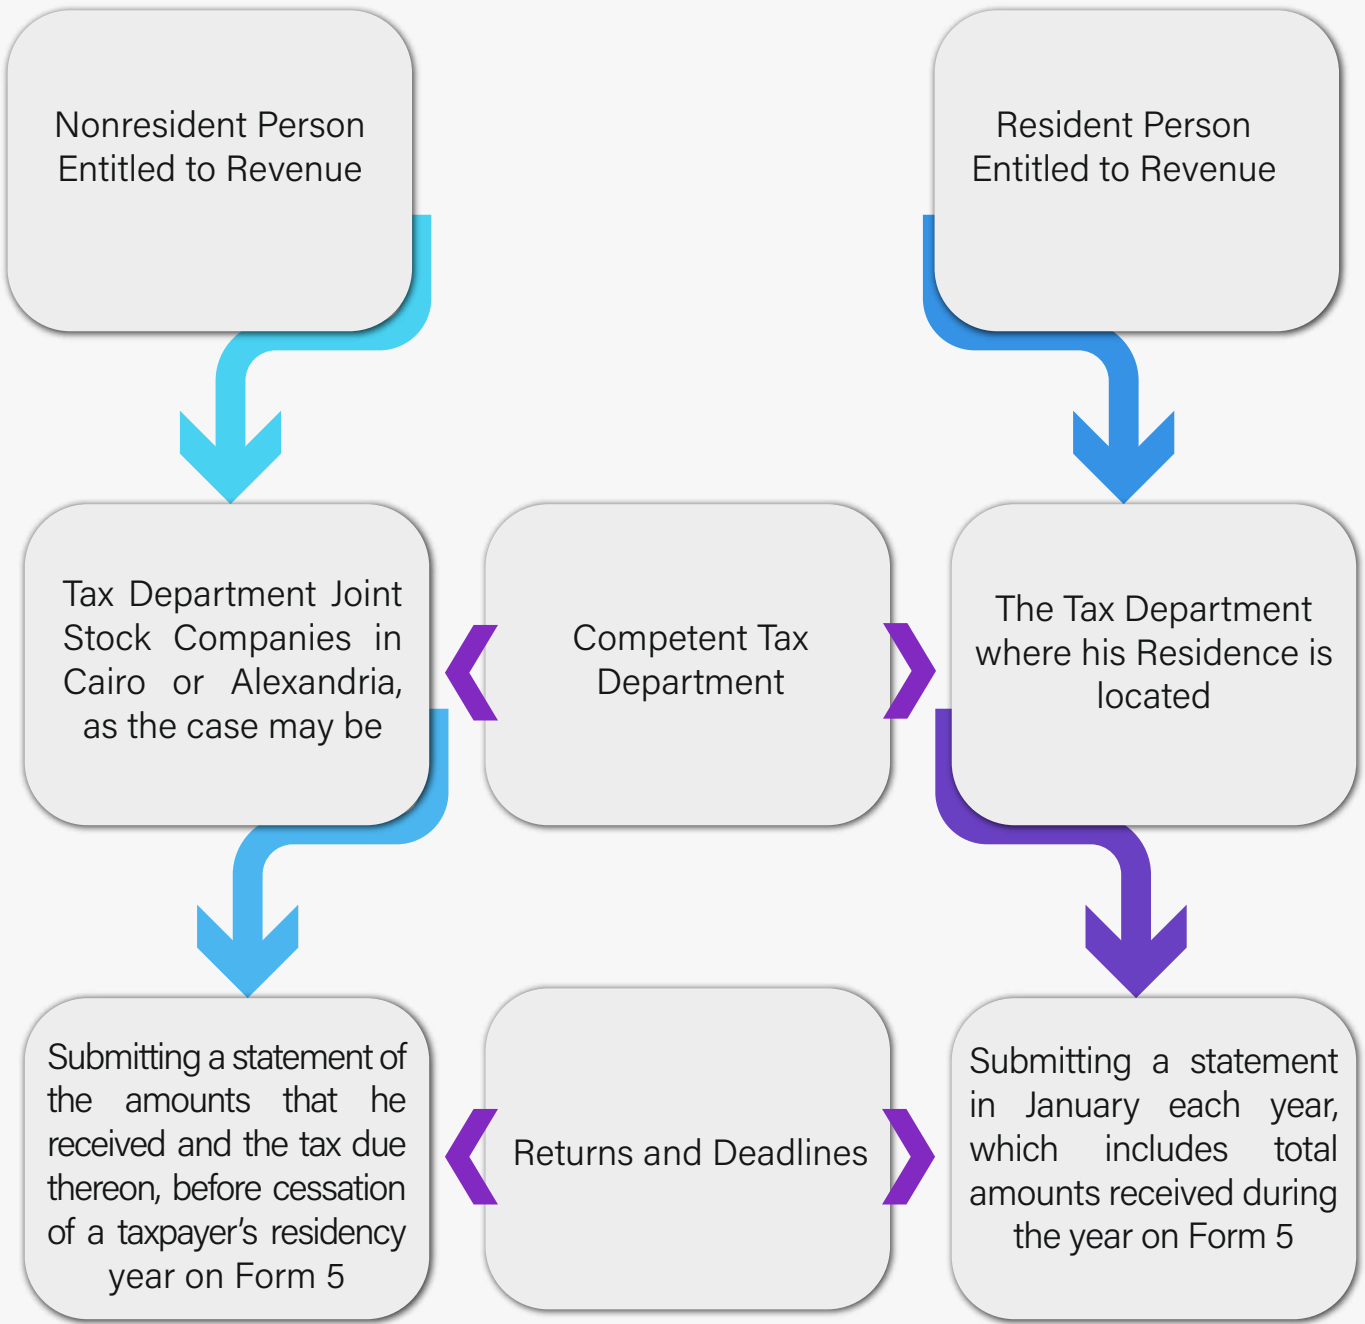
Nonresident Person Entitled to Revenue

Resident Person Entitled to Revenue

Tax Department Joint Stock Companies in Cairo or Alexandria, as the case may be

Competent Tax Department

The Tax Department where his Residence is located

Submitting a statement of the amounts that he received and the tax due thereon, before cessation of a taxpayer's residency year on Form 5

Returns and Deadlines

Submitting a statement in January each year, which includes total amounts received during the year on Form 5